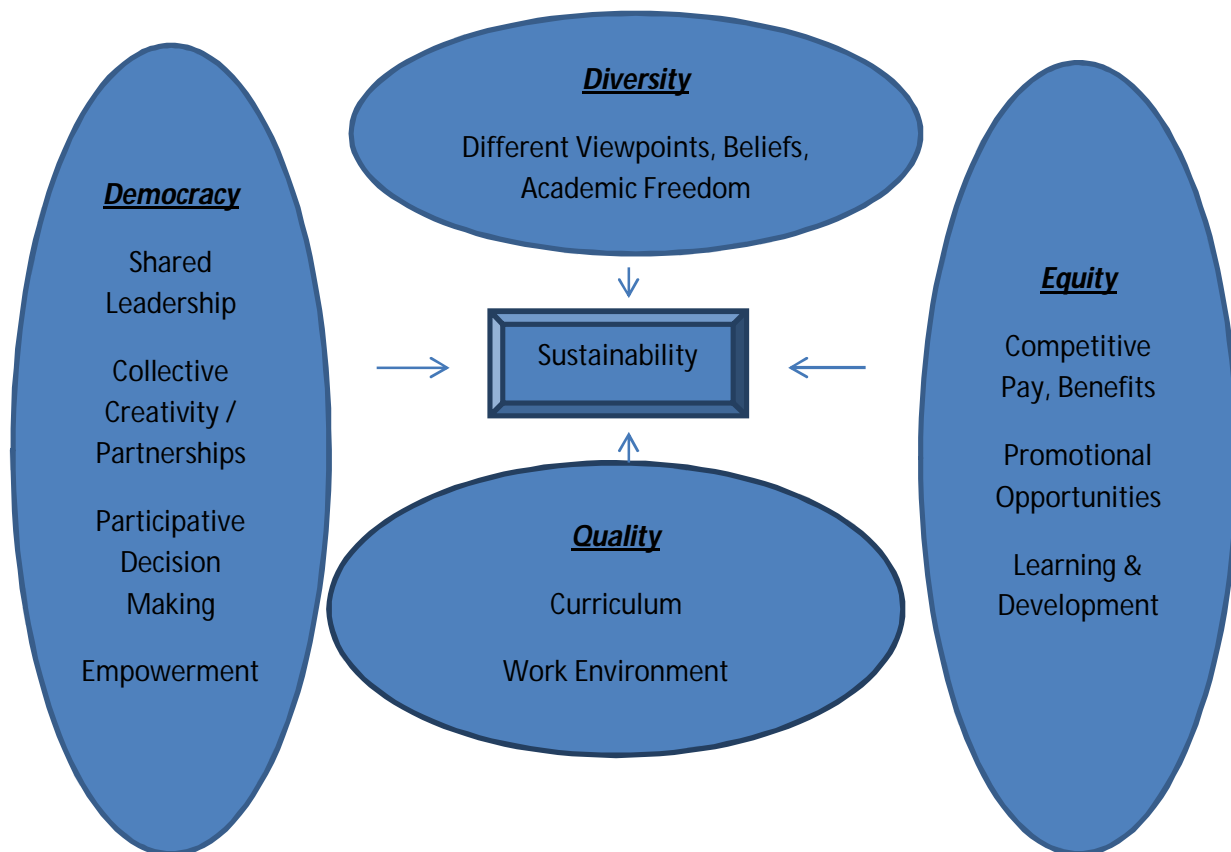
Diversity

Different Viewpoints, Beliefs, Academic Freedom

Democracy

Shared Leadership

Collective Creativity / Partnerships

Participative Decision Making

Empowerment

Sustainability

Equity

Competitive Pay, Benefits

Promotional Opportunities

Learning & Development

Quality

Curriculum

Work Environment